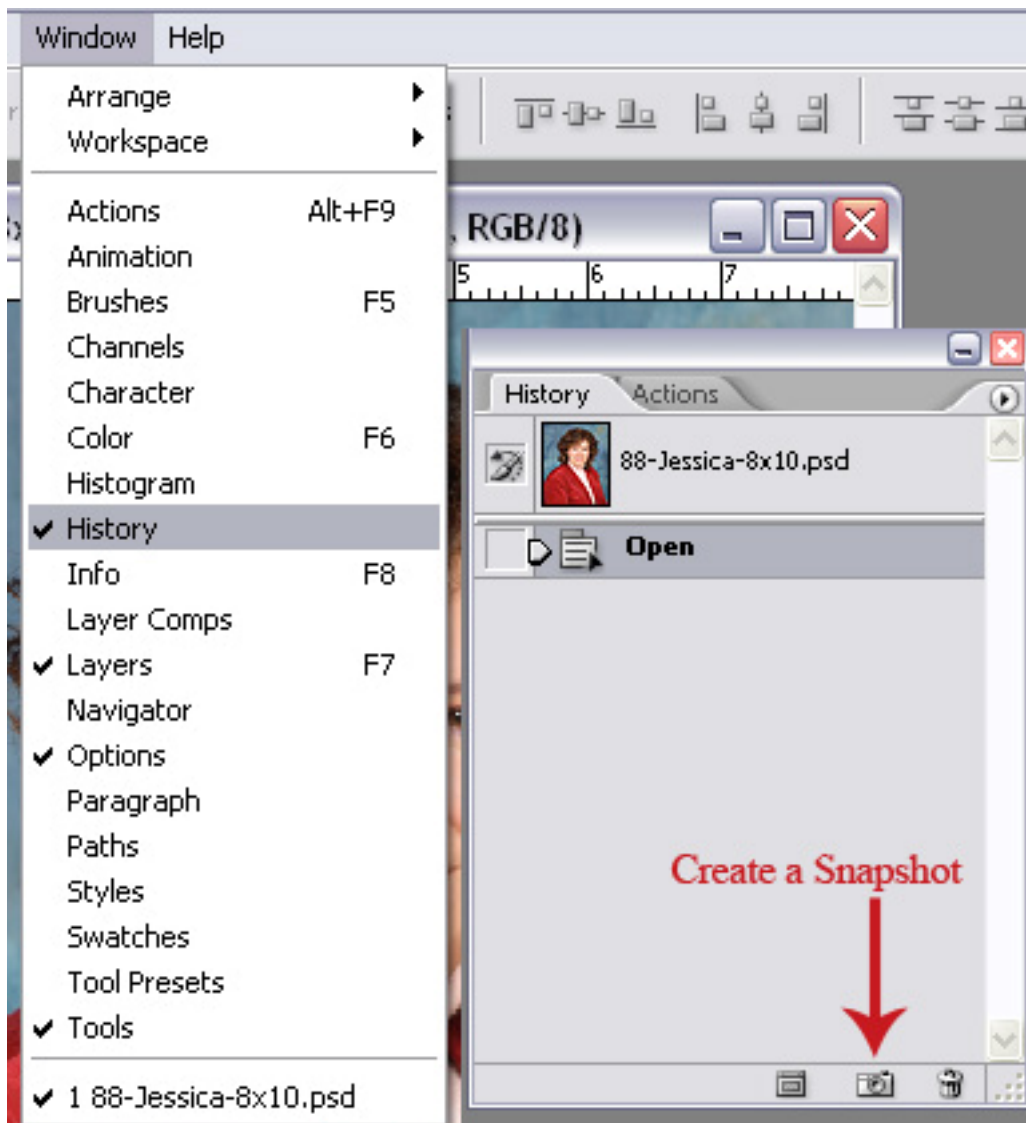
Window Help

Arrange
Workspace

Actions Alt+F9
Animation
Brushes F5
Channels
Character
Color F6
Histogram
✔ History
Info F8
Layer Comps
✔ Layers F7
Navigator
✔ Options
Paragraph
Paths
Styles
Swatches
Tool Presets
✔ Tools

✔ 1 88-Jessica-8x10.psd

, RGB/8)

5 6 7

History Actions

88-Jessica-8x10.psd

Open

Create a Snapshot